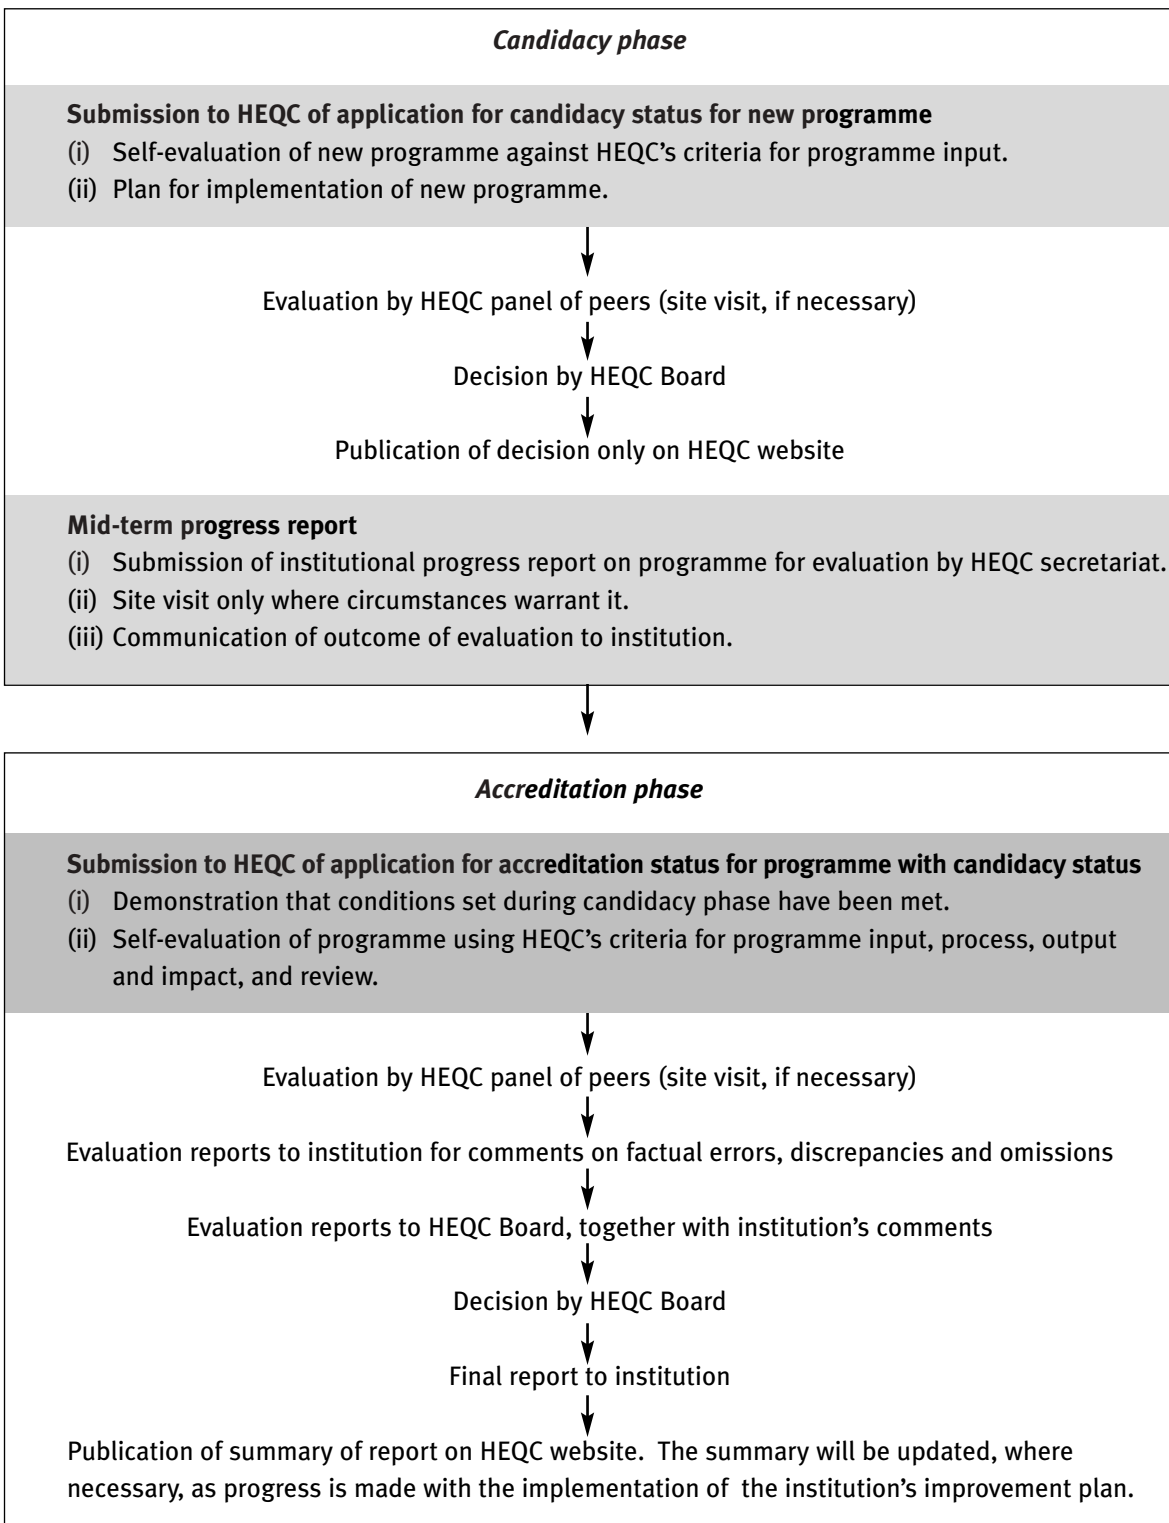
Candidacy phase

Submission to HEQC of application for candidacy status for new programme
(i) Self-evaluation of new programme against HEQC's criteria for programme input.
(ii) Plan for implementation of new programme.

Evaluation by HEQC panel of peers (site visit, if necessary)

Decision by HEQC Board

Publication of decision only on HEQC website

Mid-term progress report
(i) Submission of institutional progress report on programme for evaluation by HEQC secretariat.
(ii) Site visit only where circumstances warrant it.
(iii) Communication of outcome of evaluation to institution.

Accreditation phase

Submission to HEQC of application for accreditation status for programme with candidacy status
(i) Demonstration that conditions set during candidacy phase have been met.
(ii) Self-evaluation of programme using HEQC's criteria for programme input, process, output and impact, and review.

Evaluation by HEQC panel of peers (site visit, if necessary)

Evaluation reports to institution for comments on factual errors, discrepancies and omissions

Evaluation reports to HEQC Board, together with institution's comments

Decision by HEQC Board

Final report to institution

Publication of summary of report on HEQC website. The summary will be updated, where necessary, as progress is made with the implementation of the institution's improvement plan.